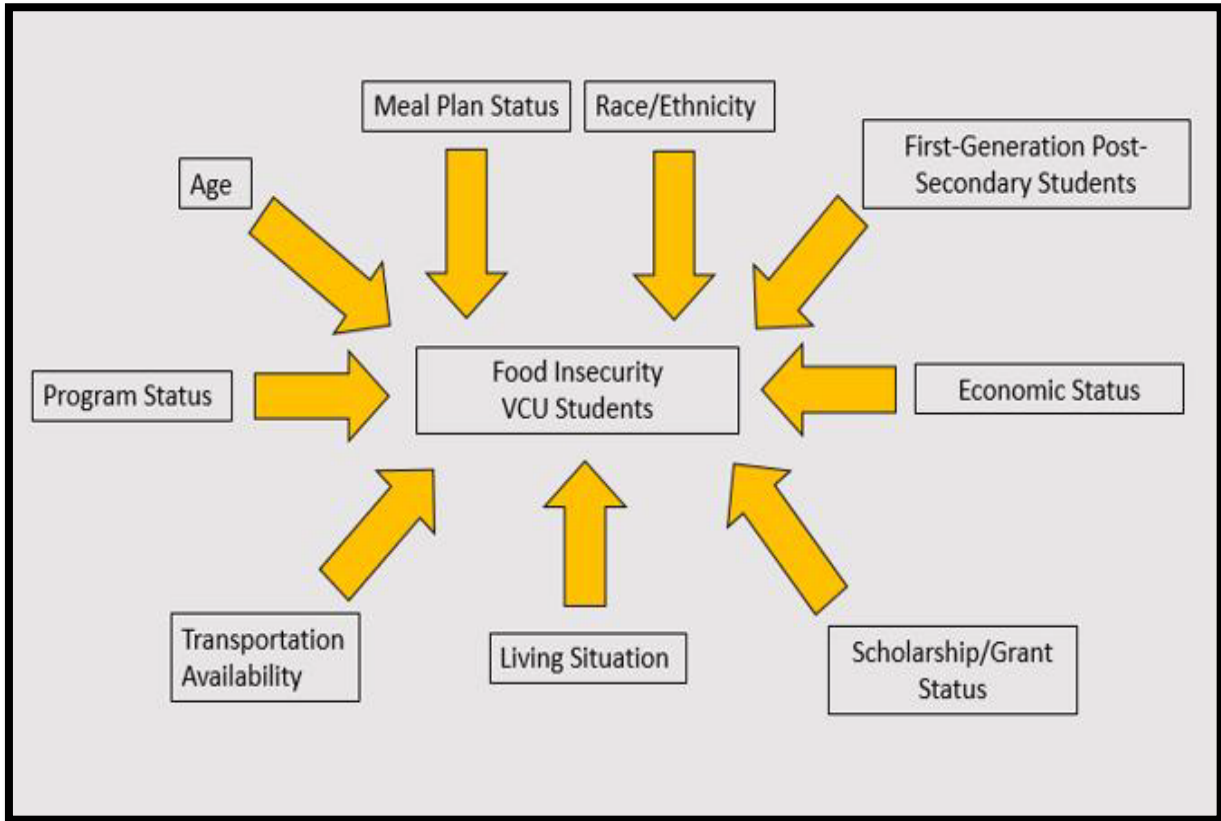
Meal Plan Status

Race/Ethnicity

Age

First-Generation Post-Secondary Students

Program Status

Food Insecurity VCU Students

Economic Status

Transportation Availability

Living Situation

Scholarship/Grant Status